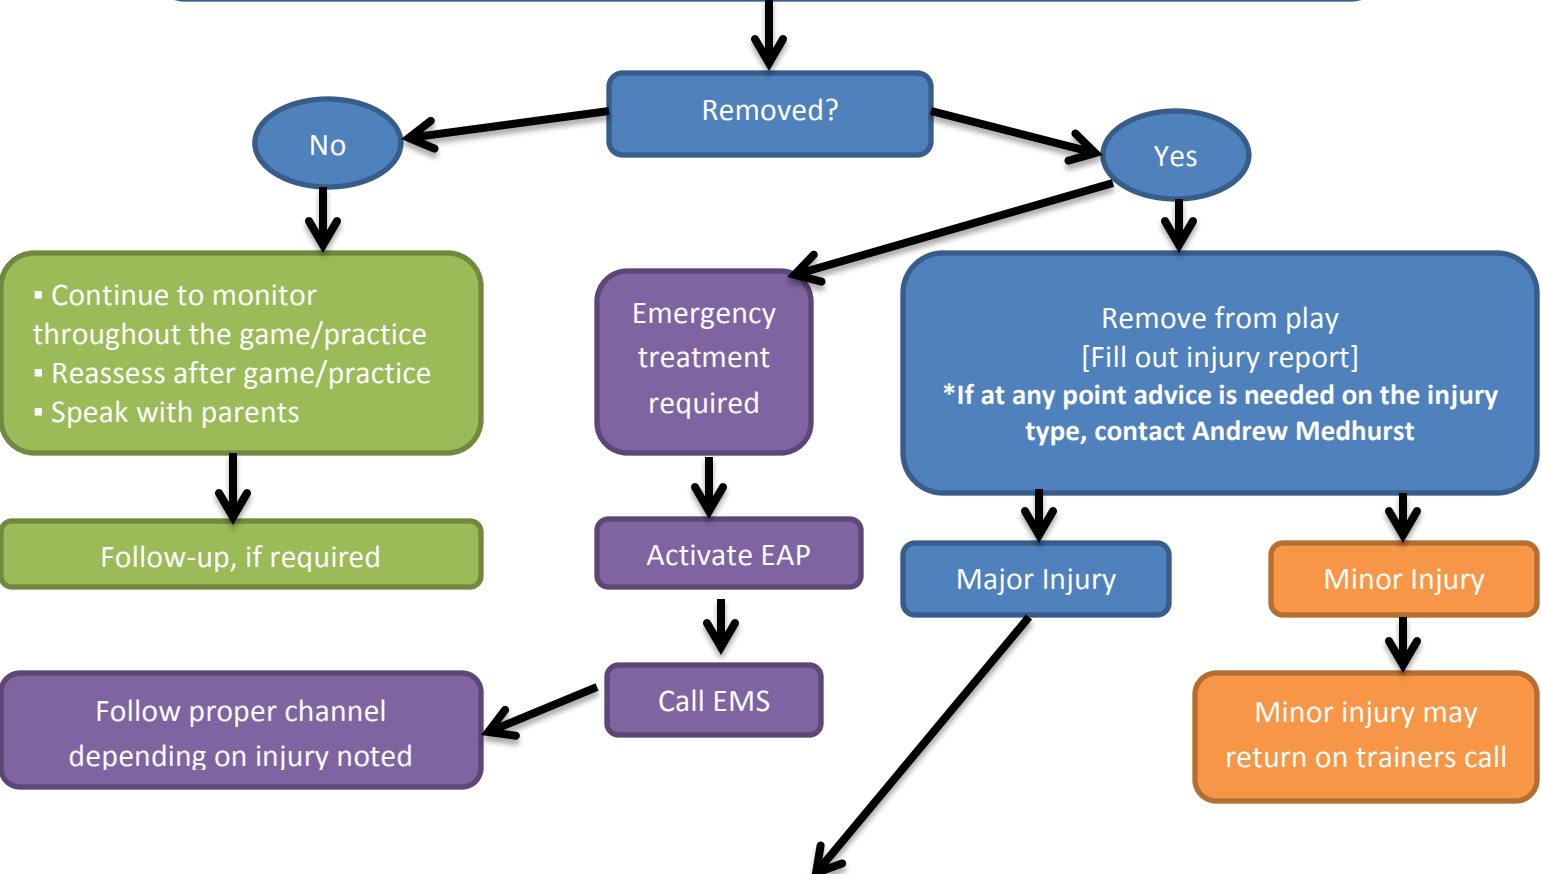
Removed?

No

Yes

▪ Continue to monitor throughout the game/practice
▪ Reassess after game/practice
▪ Speak with parents

Follow-up, if required

Emergency treatment required

Activate EAP

Call EMS

Follow proper channel depending on injury noted

Remove from play
[Fill out injury report]
*If at any point advice is needed on the injury type, contact Andrew Medhurst

Major Injury

Minor Injury

Minor injury may return on trainers call